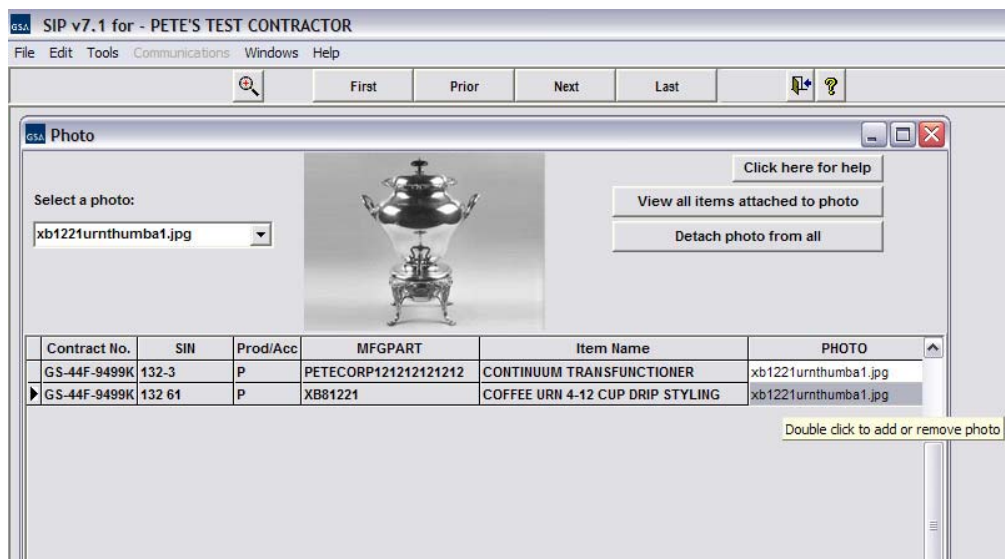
GSA SIP v7.1 for - PETE'S TEST CONTRACTOR

File Edit Tools Communications Windows Help

First Prior Next Last

GSA Photo

Click here for help

Select a photo:

View all items attached to photo

xb1221urnthumba1.jpg

Detach photo from all

| Contract No. | SIN | Prod/Acc | MFGPART | Item Name | PHOTO |
|---|---|---|---|---|---|
| GS-44F-9499K | 132-3 | P | PETECORP121212121212 | CONTINUUM TRANSFUNCTIONER | xb1221urnthumba1.jpg |
| GS-44F-9499K | 132 61 | P | XB81221 | COFFEE URN 4-12 CUP DRIP STYLING | xb1221urnthumba1.jpg |

Double click to add or remove photo